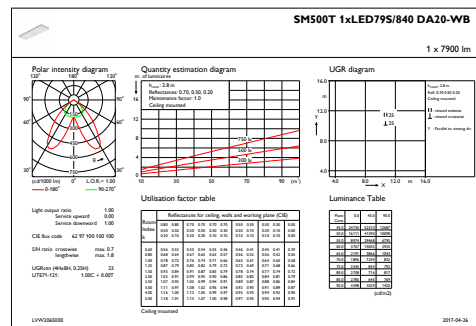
SM500T 1xLED79S/840 DA20-WB

1 x 7900 lm

Polar intensity diagram

Quantity estimation diagram

UGR diagram

120° 180° 120°

90° 90°

60° 60°

30° 0° 30°

(cd/1000 lm) L.O.R.= 1.00

— 0-180° — 90-270°

nr. of luminaires

$h_{room}$: 2.8 m
Reflectances: 0.70, 0.50, 0.20
Maintenance factor: 1.0
Ceiling mounted

750 lx

500 lx

300 lx

10 30 50 70 90 (m²)

16.0

12.0

8.0

Y

4.0

4.0 8.0 12.0 m 16.0

X

Light output ratio 1.00
Service upward 0.00
Service downward 1.00

CIE flux code 62 97 100 100 100

S/H ratio crosswise max. 0.7
lengthwise max. 1.8

UGRcen (4Hx8H, 0.25H) 23
UTE(T)-121: 1.00C + 0.00T

Utilisation factor table

Luminance Table

Ceiling mounted

LVW2065000

2017-04-26